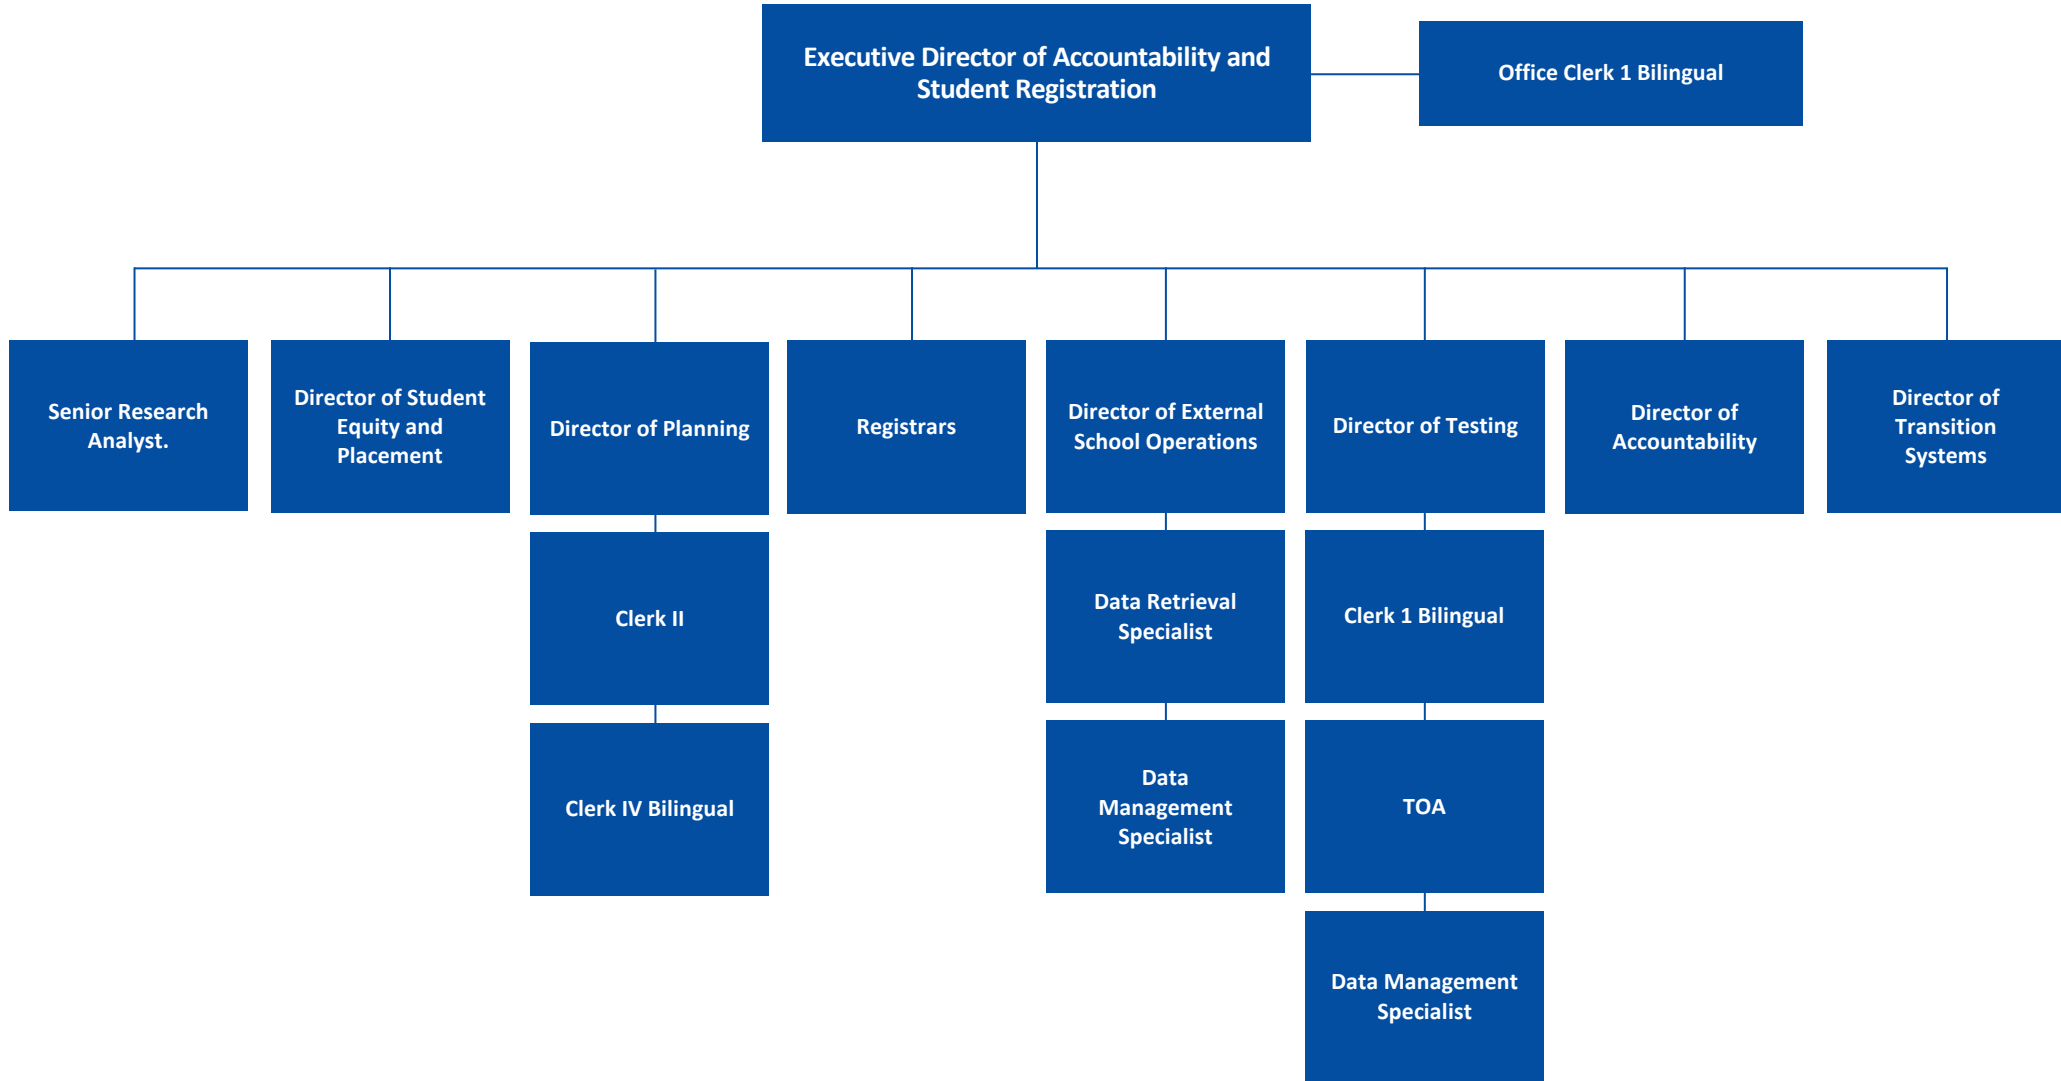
Executive Director of Accountability and Student Registration

Office Clerk 1 Bilingual

Senior Research Analyst.

Director of Student Equity and Placement

Director of Planning

Clerk II

Clerk IV Bilingual

Registrars

Director of External School Operations

Data Retrieval Specialist

Data Management Specialist

Director of Testing

Clerk 1 Bilingual

TOA

Data Management Specialist

Director of Accountability

Director of Transition Systems